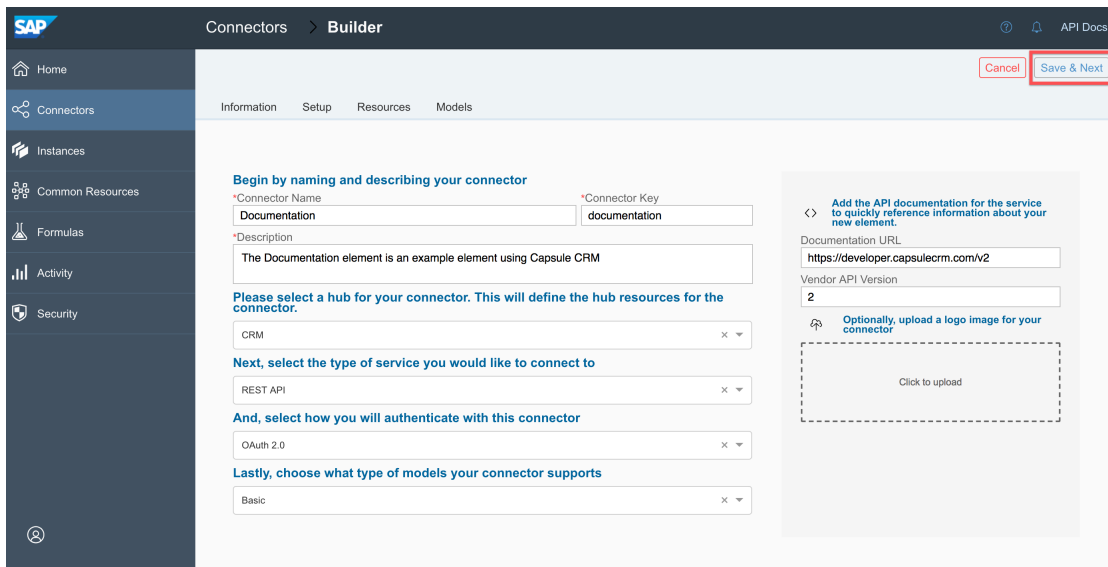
SAP

Connectors > Builder

API Docs

Home

Connectors

Instances

Common Resources

Formulas

Activity

Security

Cancel

Save & Next

Information Setup Resources Models

Begin by naming and describing your connector

*Connector Name

Documentation

*Connector Key

documentation

*Description

The Documentation element is an example element using Capsule CRM

Please select a hub for your connector. This will define the hub resources for the connector.

CRM

Next, select the type of service you would like to connect to

REST API

And, select how you will authenticate with this connector

OAuth 2.0

Lastly, choose what type of models your connector supports

Basic

Add the API documentation for the service to quickly reference information about your new element.

Documentation URL

https://developer.capsulecrm.com/v2

Vendor API Version

2

Optionally, upload a logo image for your connector

Click to upload